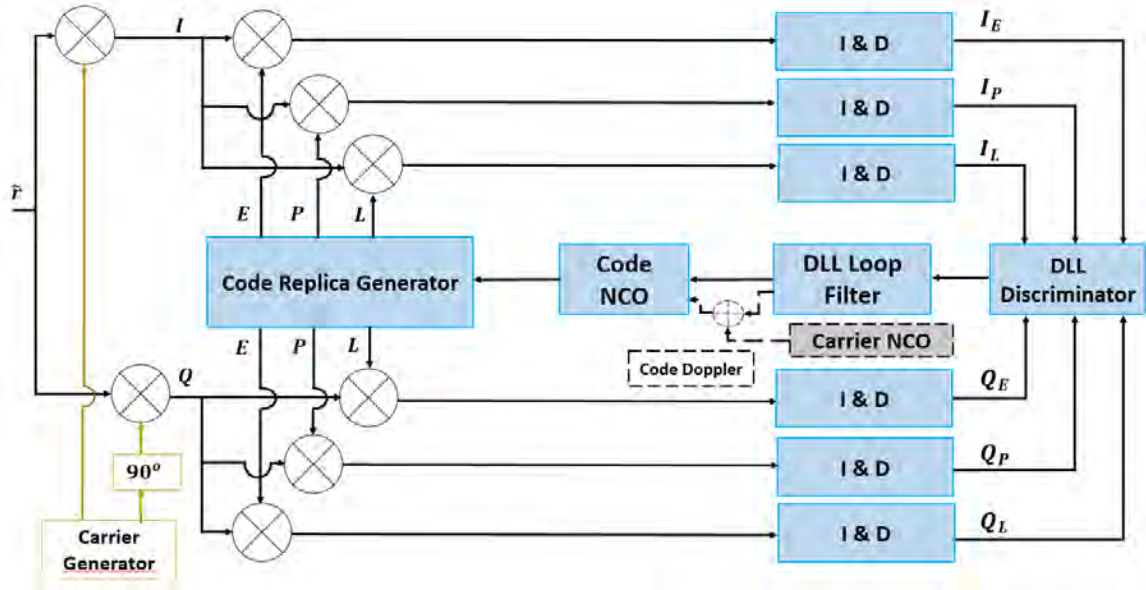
$I$

I & D

$I_E$

I & D

$I_P$

I & D

$I_L$

$\tilde{r}$

$E$ $P$ $L$

Code Replica Generator

Code NCO

DLL Loop Filter

DLL Discriminator

Carrier NCO

Code Doppler

$E$ $P$ $L$

$Q$

I & D

$Q_E$

$90^o$

I & D

$Q_P$

I & D

$Q_L$

Carrier Generator